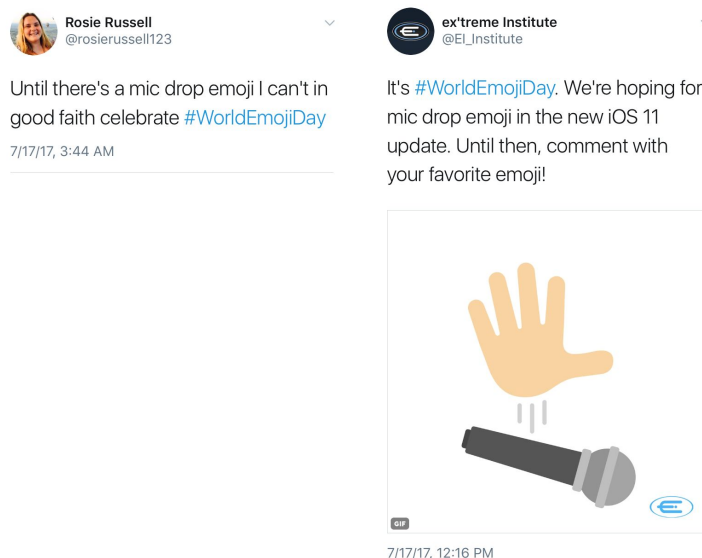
Rosie Russell
@rosierussell123

Until there's a mic drop emoji I can't in good faith celebrate #WorldEmojiDay

7/17/17, 3:44 AM

ex'treme Institute
@EI_Institute

It's #WorldEmojiDay. We're hoping for mic drop emoji in the new iOS 11 update. Until then, comment with your favorite emoji!

GIF

7/17/17, 12:16 PM